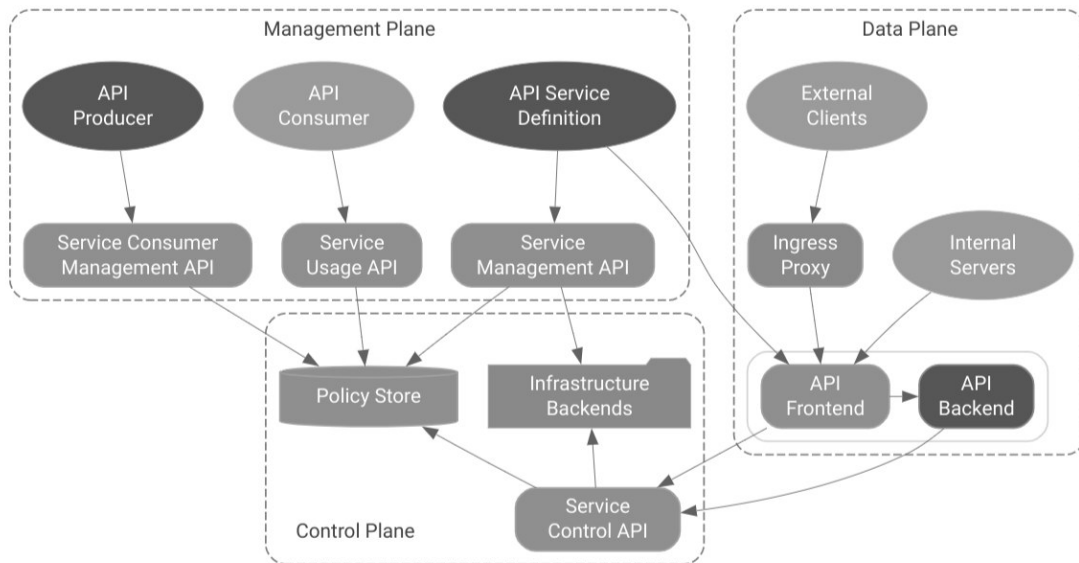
Management Plane

API Producer

API Consumer

API Service Definition

Service Consumer Management API

Service Usage API

Service Management API

Data Plane

External Clients

Ingress Proxy

Internal Servers

Policy Store

Infrastructure Backends

API Frontend

API Backend

Service Control API

Control Plane